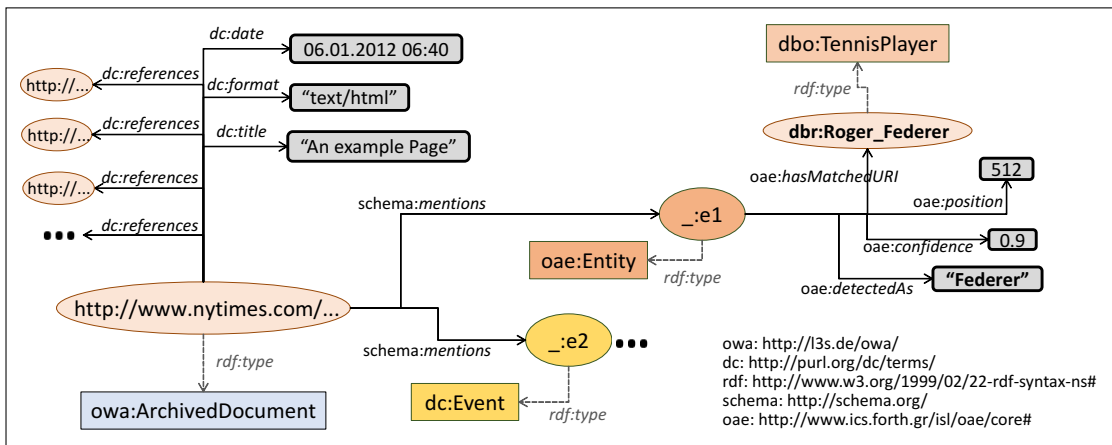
dc:date
06.01.2012 06:40
http://...
dc:references
dc:format
"text/html"
http://...
dc:references
dc:title
"An example Page"
http://...
dc:references
dc:references
•••
dbo:TennisPlayer
rdf:type
dbr:Roger_Federer
oae:hasMatchedURI
512
oae:position
schema:mentions
_:e1
oae:confidence
0.9
oae:Entity
rdf:type
oae:detectedAs
"Federer"
http://www.nytimes.com/...
schema:mentions
_:e2 •••
rdf:type
owa:ArchivedDocument
dc:Event
rdf:type

owa: http://l3s.de/owa/
dc: http://purl.org/dc/terms/
rdf: http://www.w3.org/1999/02/22-rdf-syntax-ns#
schema: http://schema.org/
oae: http://www.ics.forth.gr/isl/oae/core#